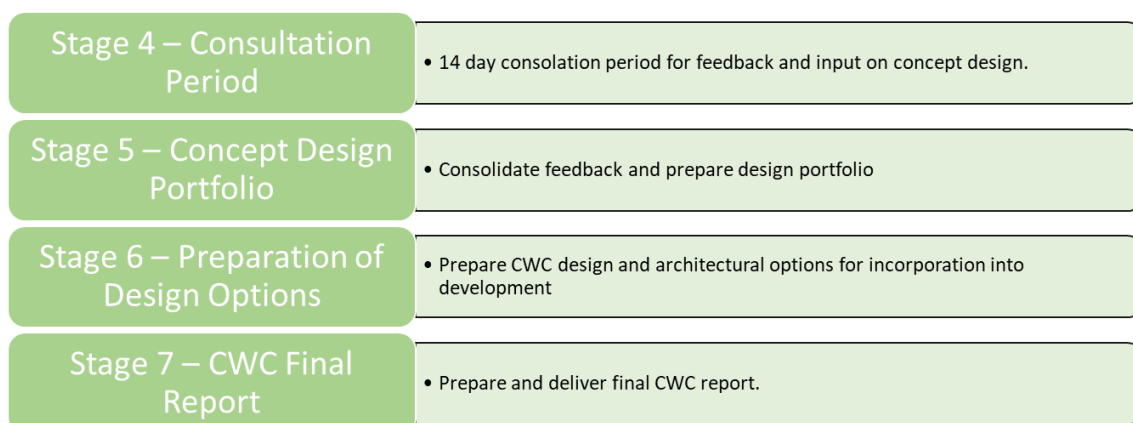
Stage 4 – Consultation Period

• 14 day consolation period for feedback and input on concept design.

Stage 5 – Concept Design Portfolio

• Consolidate feedback and prepare design portfolio

Stage 6 – Preparation of Design Options

• Prepare CWC design and architectural options for incorporation into development

Stage 7 – CWC Final Report

• Prepare and deliver final CWC report.